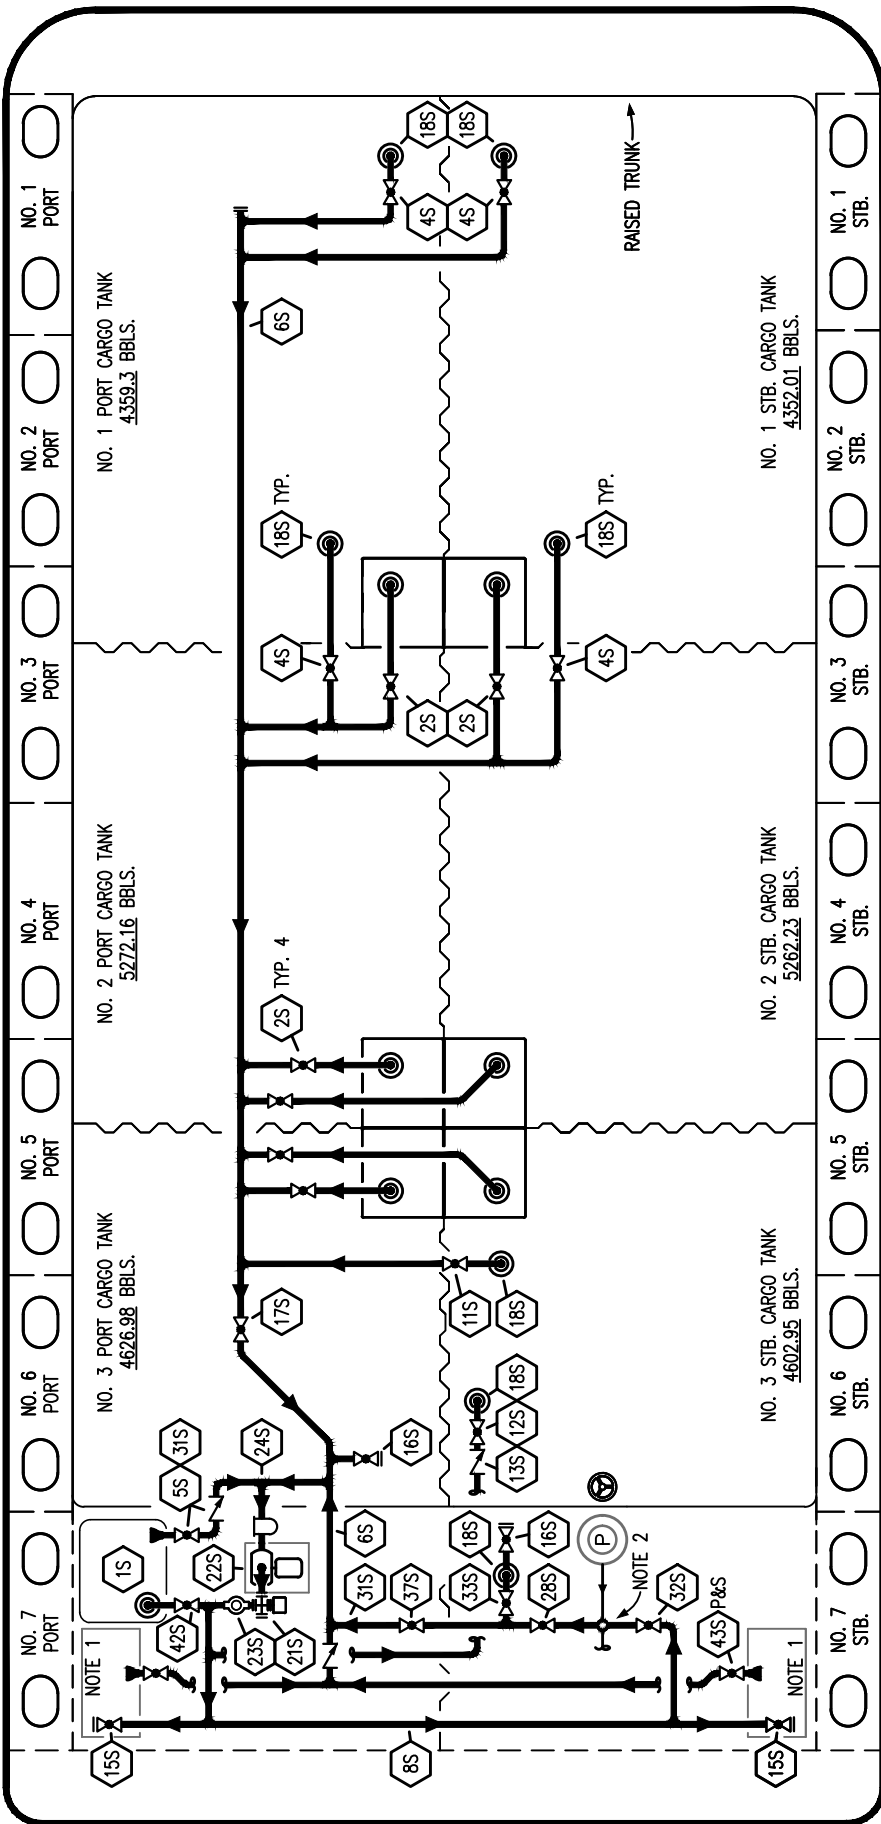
NO. 1 PORT
NO. 2 PORT
NO. 3 PORT
NO. 4 PORT
NO. 5 PORT
NO. 6 PORT
NO. 7 PORT

NO. 1 PORT CARGO TANK
4359.3 BBLS.

NO. 2 PORT CARGO TANK
5272.16 BBLS.

NO. 3 PORT CARGO TANK
4626.98 BBLS.

18S
18S
4S
4S
RAISED TRUNK
6S
18S TYP.
18S TYP.
4S
4S
2S
2S
2S TYP. 4
11S
18S
17S
18S
12S
13S
16S
31S
5S
24S
1S
22S
6S
18S
16S
33S
28S
P
NOTE 2
32S
43S P&S
31S
37S
42S
23S
21S
NOTE 1
NOTE 1
15S
8S
15S

NO. 1 STB. CARGO TANK
4352.01 BBLS.

NO. 2 STB. CARGO TANK
5262.23 BBLS.

NO. 3 STB. CARGO TANK
4602.95 BBLS.

NO. 1 STB.
NO. 2 STB.
NO. 3 STB.
NO. 4 STB.
NO. 5 STB.
NO. 6 STB.
NO. 7 STB.